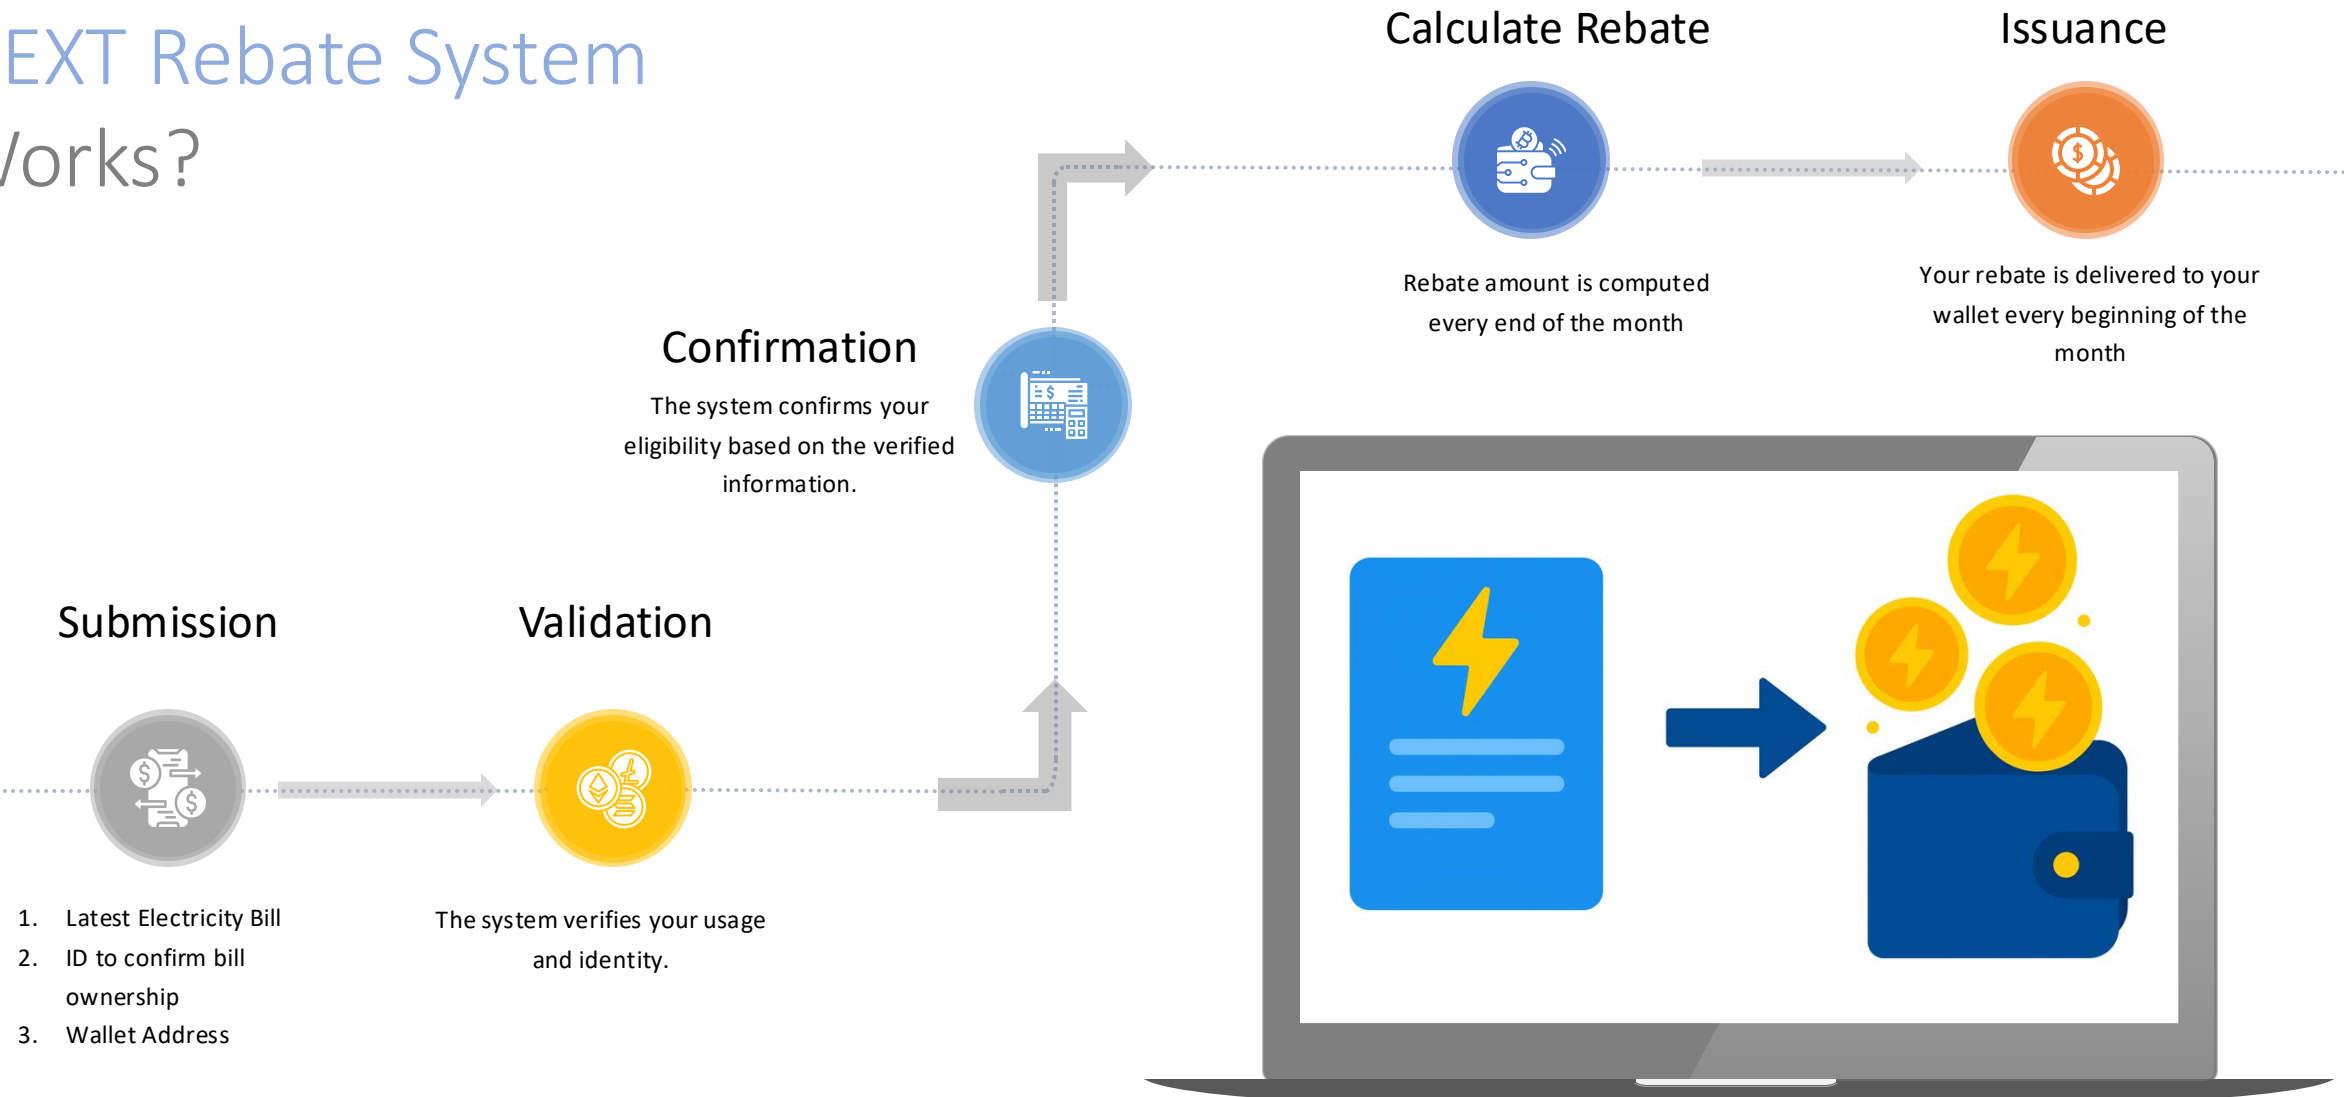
EXT Rebate System
/orks?

Calculate Rebate

Rebate amount is computed every end of the month

Issuance

Your rebate is delivered to your wallet every beginning of the month

Confirmation

The system confirms your eligibility based on the verified information.

Submission

1. Latest Electricity Bill
2. ID to confirm bill ownership
3. Wallet Address

Validation

The system verifies your usage and identity.